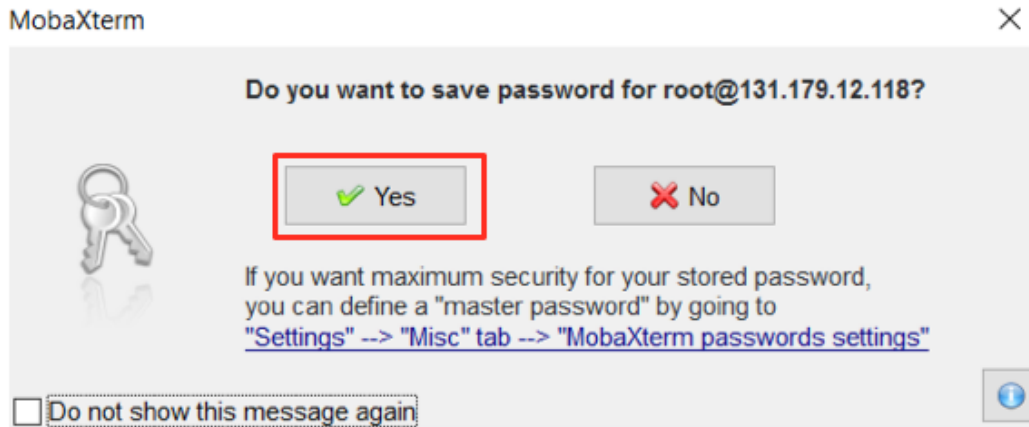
MobaXterm

Do you want to save password for root@131.179.12.118?

Yes

No

If you want maximum security for your stored password, you can define a "master password" by going to "Settings" --> "Misc" tab --> "MobaXterm passwords settings"

Do not show this message again